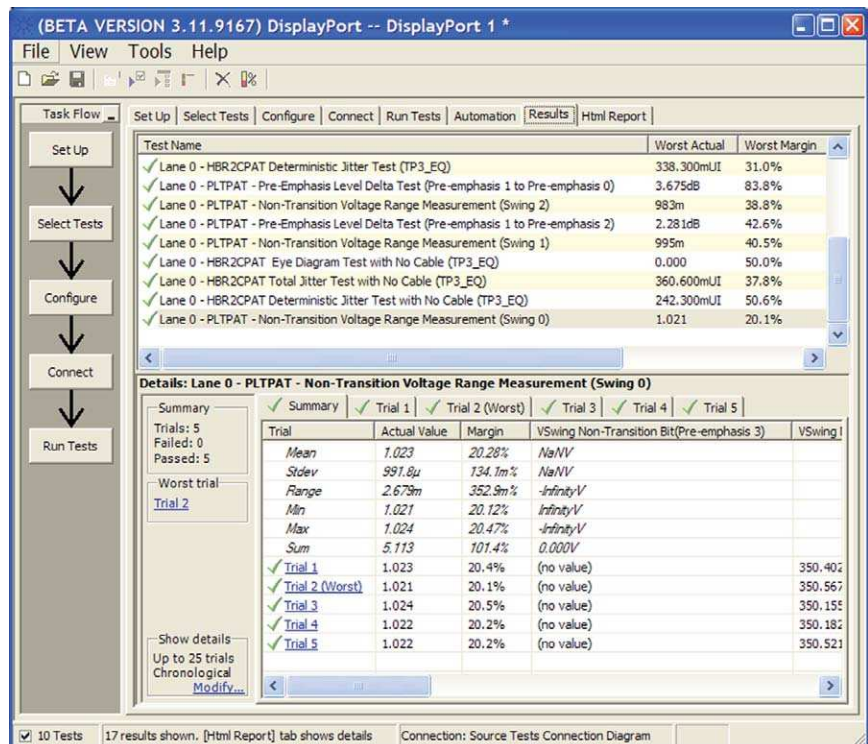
(BETA VERSION 3.11.9167) DisplayPort -- DisplayPort 1 *

File View Tools Help

Task Flow

Set Up

Select Tests

Configure

Connect

Run Tests

Set Up | Select Tests | Configure | Connect | Run Tests | Automation | Results | Html Report

| Test Name | Worst Actual | Worst Margin |
|---|---|---|
| ✓ Lane 0 - HBR2CPAT Deterministic Jitter Test (TP3_EQ) | 338.300mUI | 31.0% |
| ✓ Lane 0 - PLTPAT - Pre-Emphasis Level Delta Test (Pre-emphasis 1 to Pre-emphasis 0) | 3.675dB | 83.8% |
| ✓ Lane 0 - PLTPAT - Non-Transition Voltage Range Measurement (Swing 2) | 983m | 38.8% |
| ✓ Lane 0 - PLTPAT - Pre-Emphasis Level Delta Test (Pre-emphasis 1 to Pre-emphasis 2) | 2.281dB | 42.6% |
| ✓ Lane 0 - PLTPAT - Non-Transition Voltage Range Measurement (Swing 1) | 995m | 40.5% |
| ✓ Lane 0 - HBR2CPAT Eye Diagram Test with No Cable (TP3_EQ) | 0.000 | 50.0% |
| ✓ Lane 0 - HBR2CPAT Total Jitter Test with No Cable (TP3_EQ) | 360.600mUI | 37.8% |
| ✓ Lane 0 - HBR2CPAT Deterministic Jitter Test with No Cable (TP3_EQ) | 242.300mUI | 50.6% |
| ✓ Lane 0 - PLTPAT - Non-Transition Voltage Range Measurement (Swing 0) | 1.021 | 20.1% |

Details: Lane 0 - PLTPAT - Non-Transition Voltage Range Measurement (Swing 0)

Summary
Trials: 5
Failed: 0
Passed: 5

Worst trial
Trial 2

Show details
Up to 25 trials
Chronological
Modify...

✓ Summary | ✓ Trial 1 | ✓ Trial 2 (Worst) | ✓ Trial 3 | ✓ Trial 4 | ✓ Trial 5

| Trial | Actual Value | Margin | VSwing Non-Transition Bit(Pre-emphasis 3) | VSwing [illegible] |
|---|---|---|---|---|
| Mean | 1.023 | 20.28% | NaNV | |
| Stdev | 991.8µ | 134.1m% | NaNV | |
| Range | 2.679m | 352.9m% | -InfinityV | |
| Min | 1.021 | 20.12% | InfinityV | |
| Max | 1.024 | 20.47% | -InfinityV | |
| Sum | 5.113 | 101.4% | 0.000V | |
| ✓ Trial 1 | 1.023 | 20.4% | (no value) | 350.402 |
| ✓ Trial 2 (Worst) | 1.021 | 20.1% | (no value) | 350.567 |
| ✓ Trial 3 | 1.024 | 20.5% | (no value) | 350.155 |
| ✓ Trial 4 | 1.022 | 20.2% | (no value) | 350.182 |
| ✓ Trial 5 | 1.022 | 20.2% | (no value) | 350.521 |

10 Tests | 17 results shown. [Html Report] tab shows details | Connection: Source Tests Connection Diagram